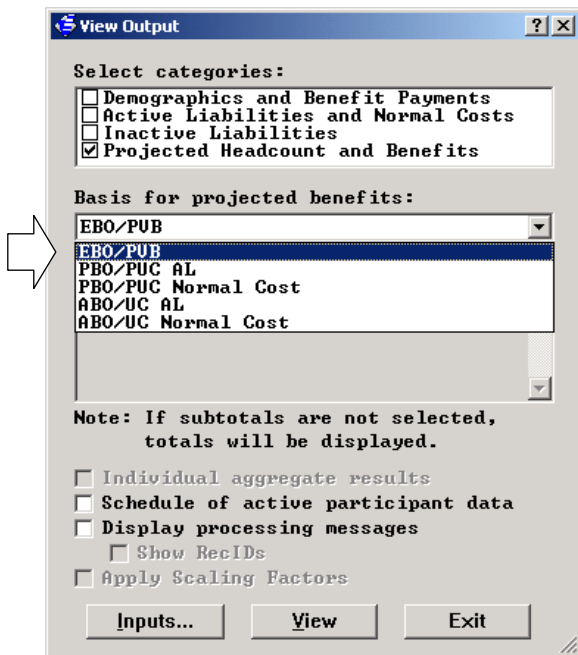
View Output

?
X

Select categories:

☐ Demographics and Benefit Payments
☐ Active Liabilities and Normal Costs
☐ Inactive Liabilities
☑ Projected Headcount and Benefits

Basis for projected benefits:

EBO/PVB

EBO/PVB
PBO/PUC AL
PBO/PUC Normal Cost
ABO/UC AL
ABO/UC Normal Cost

Note: If subtotals are not selected, totals will be displayed.

☐ Individual aggregate results
☐ Schedule of active participant data
☐ Display processing messages
☐ Show RecIDs
☐ Apply Scaling Factors

Inputs...
View
Exit